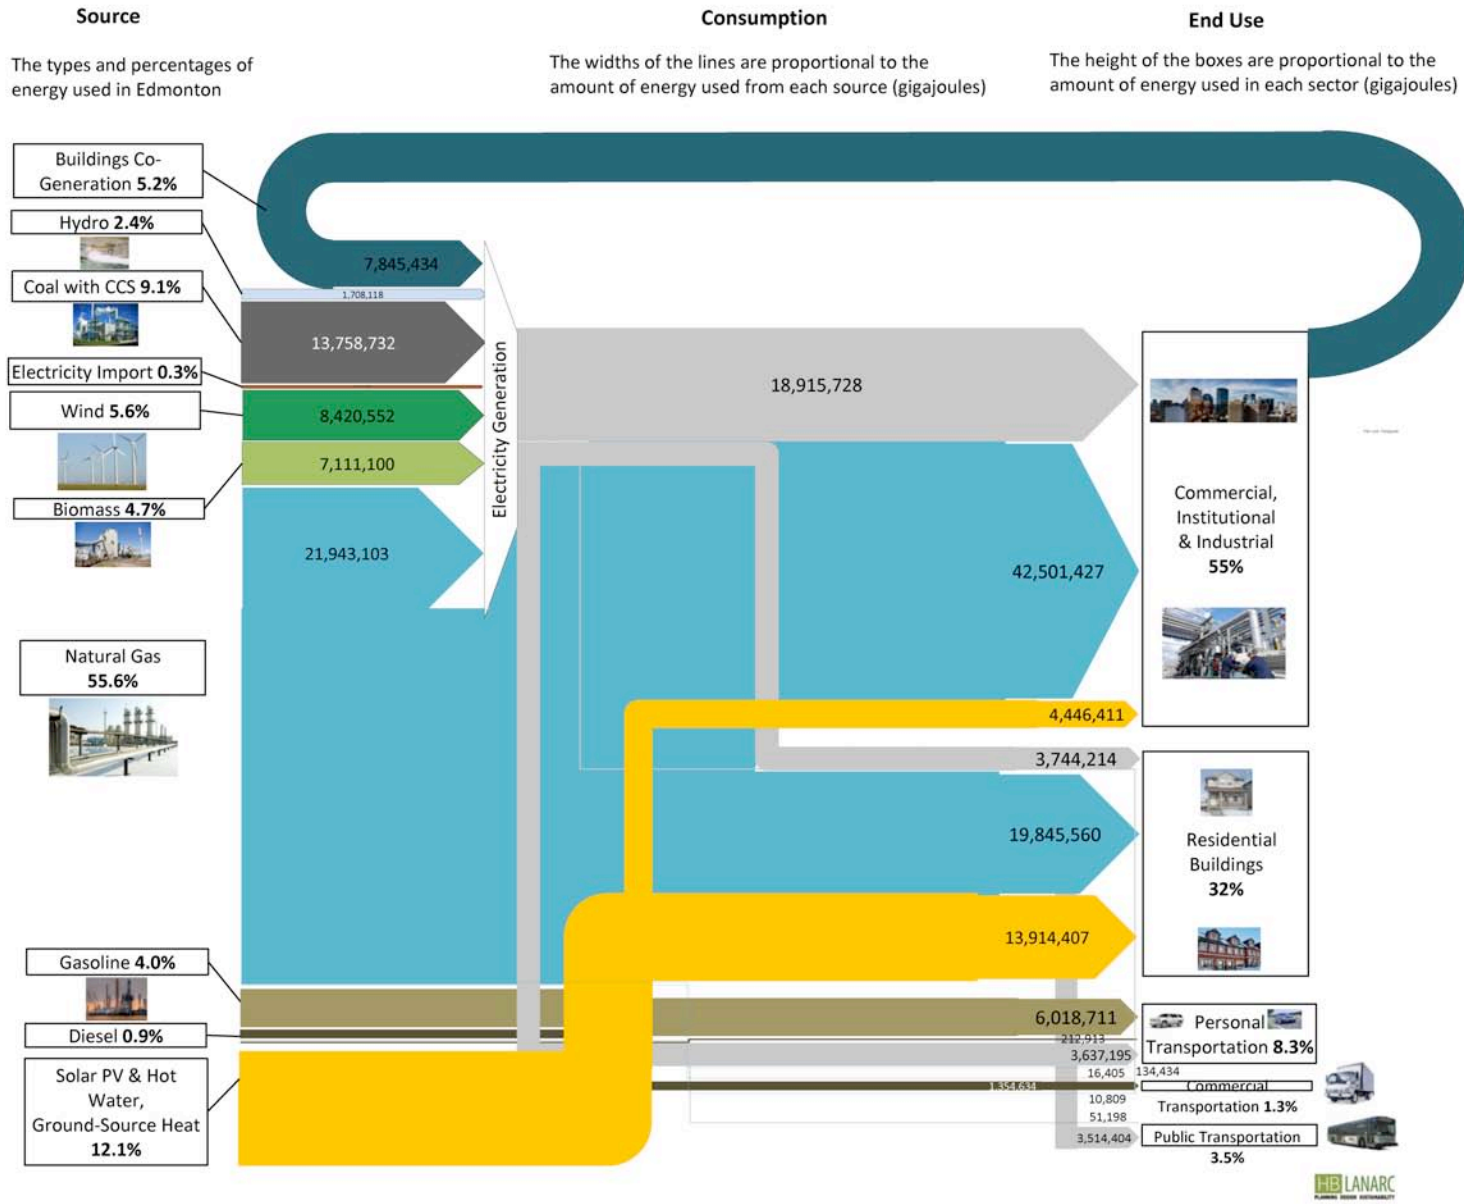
Source

The types and percentages of energy used in Edmonton

Consumption

The widths of the lines are proportional to the amount of energy used from each source (gigajoules)

End Use

The height of the boxes are proportional to the amount of energy used in each sector (gigajoules)

Buildings Co-Generation 5.2%

Hydro 2.4%

Coal with CCS 9.1%

Electricity Import 0.3%

Wind 5.6%

Biomass 4.7%

Natural Gas 55.6%

Gasoline 4.0%

Diesel 0.9%

Solar PV & Hot Water, Ground-Source Heat 12.1%

7,845,434

1,708,118

13,758,732

8,420,552

7,111,100

21,943,103

Electricity Generation

18,915,728

42,501,427

4,446,411

3,744,214

19,845,560

13,914,407

6,018,711

212,913

3,637,195

16,405

134,434

1,354,634

10,809

51,198

3,514,404

Commercial, Institutional & Industrial 55%

Residential Buildings 32%

Personal Transportation 8.3%

Commercial Transportation 1.3%

Public Transportation 3.5%

HB LANARC